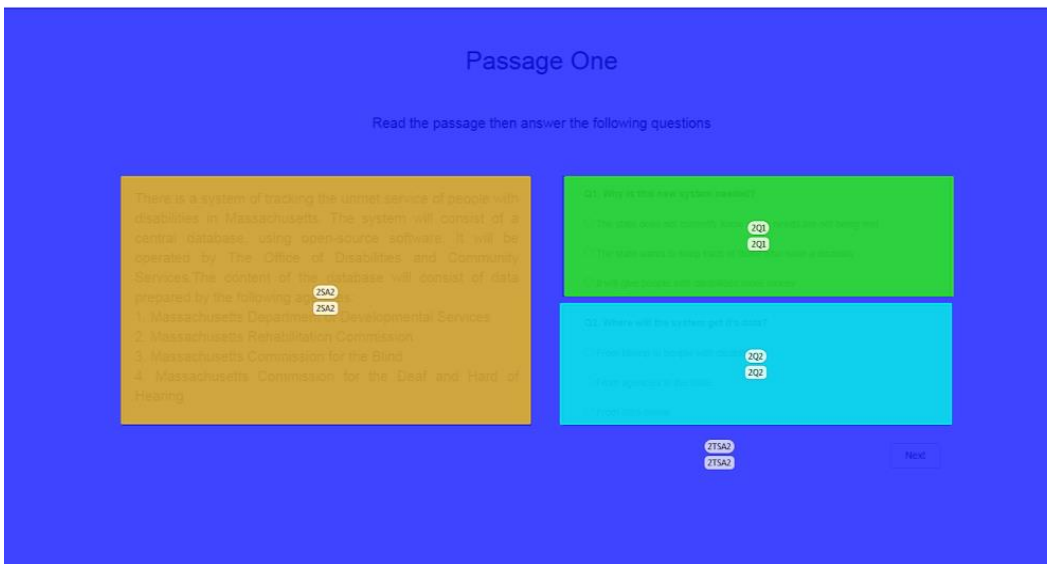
Passage One

Read the passage then answer the following questions

There is a system of tracking the unmet service of people with disabilities in Massachusetts. The system will consist of a central database, using open-source software. It will be operated by The Office of Disabilities and Community Services.The content of the database will consist of data prepared by the following ag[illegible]

2SA2
2SA2

1. Massachusetts Depar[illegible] Developmental Services
2. Massachusetts Rehabilitation Commission
3. Massachusetts Commission for the Blind
4. Massachusetts Commission for the Deaf and Hard of Hearing

Q1. Why is the new system needed?

The state does not currently know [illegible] are not being met

2Q1
2Q1

The state wants to keep track of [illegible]

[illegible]

Q2. Where will the system get it's data?

From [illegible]

2Q2
2Q2

From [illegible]

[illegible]

2TSA2
2TSA2

Next